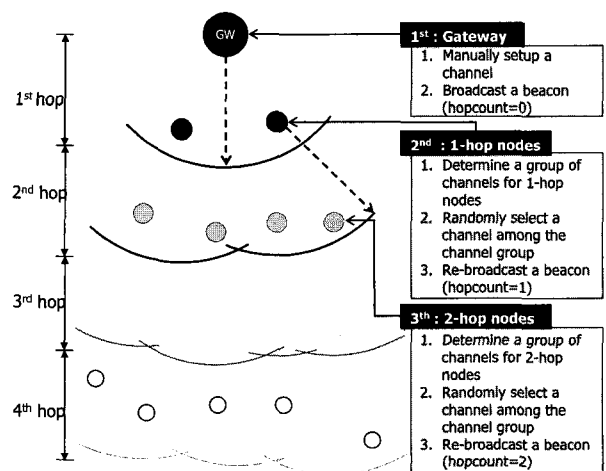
GW

$1^{st}$ hop

$2^{nd}$ hop

$3^{rd}$ hop

$4^{th}$ hop

$1^{st}$ : Gateway
1. Manually setup a channel
2. Broadcast a beacon (hopcount=0)

$2^{nd}$ : 1-hop nodes
1. Determine a group of channels for 1-hop nodes
2. Randomly select a channel among the channel group
3. Re-broadcast a beacon (hopcount=1)

$3^{th}$ : 2-hop nodes
1. Determine a group of channels for 2-hop nodes
2. Randomly select a channel among the channel group
3. Re-broadcast a beacon (hopcount=2)